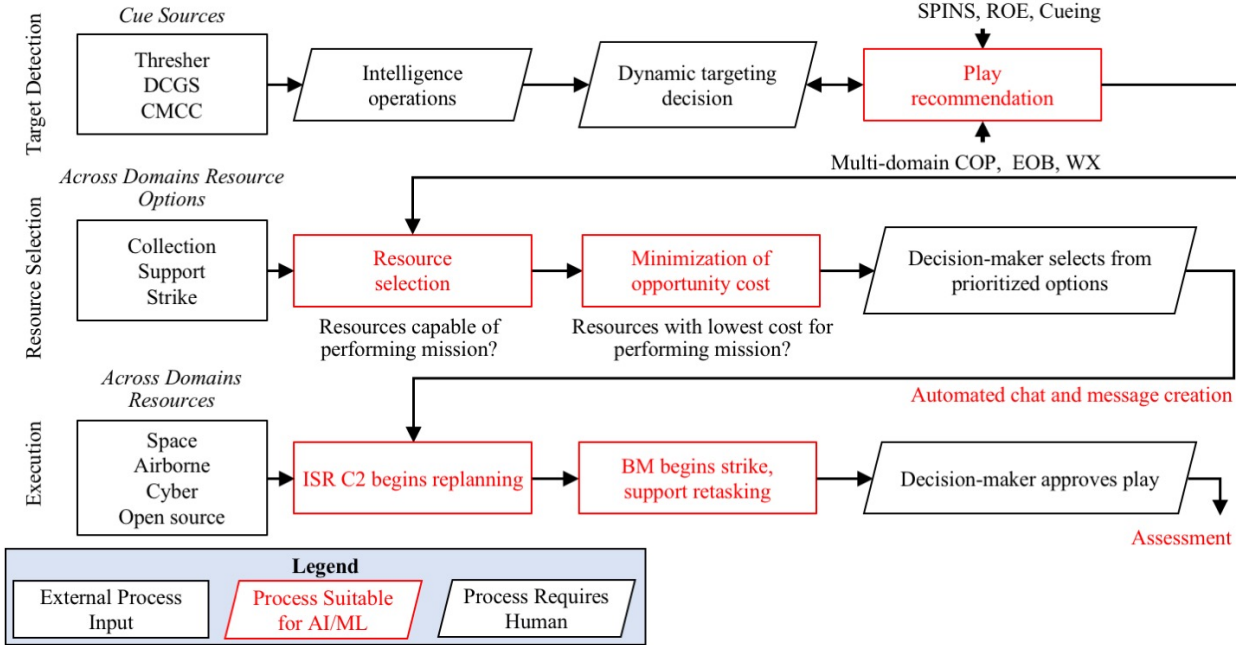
Target Detection

Cue Sources

Thresher
DCGS
CMCC

Intelligence operations

Dynamic targeting decision

SPINS, ROE, Cueing

Play recommendation

Multi-domain COP, EOB, WX

Resource Selection

Across Domains Resource Options

Collection
Support
Strike

Resource selection

Resources capable of performing mission?

Minimization of opportunity cost

Resources with lowest cost for performing mission?

Decision-maker selects from prioritized options

Automated chat and message creation

Execution

Across Domains Resources

Space
Airborne
Cyber
Open source

ISR C2 begins replanning

BM begins strike, support retasking

Decision-maker approves play

Assessment

Legend

External Process Input

Process Suitable for AI/ML

Process Requires Human